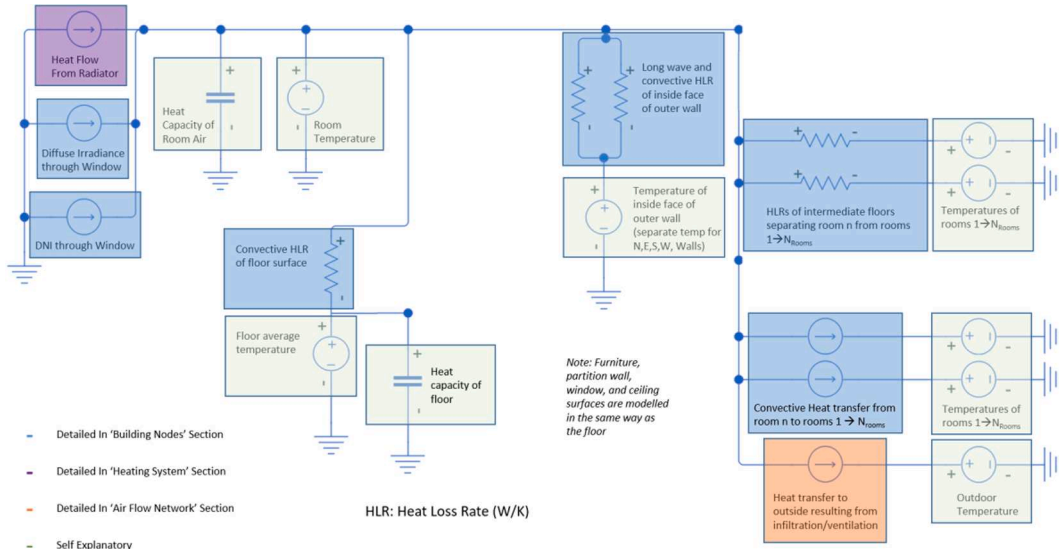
Heat Flow From Radiator

Diffuse Irradiance through Window

DNI through Window

+

Heat Capacity of Room Air

+ −

Room Temperature

+ +

Long wave and convective HLR of inside face of outer wall

+

Temperature of inside face of outer wall (separate temp for N,E,S,W, Walls)

+ -

+ -

HLRs of intermediate floors separating room n from rooms 1→$N_{Rooms}$

+ -

+ -

Temperatures of rooms 1→$N_{Rooms}$

Convective HLR of floor surface

+

Floor average temperature

+

Heat capacity of floor

Note: Furniture, partition wall, window, and ceiling surfaces are modelled in the same way as the floor

Convective Heat transfer from room n to rooms 1 → $N_{rooms}$

+ -

+ -

Temperatures of rooms 1→$N_{Rooms}$

Heat transfer to outside resulting from infiltration/ventilation

+ -

Outdoor Temperature

Detailed In 'Building Nodes' Section

Detailed In 'Heating System' Section

Detailed In 'Air Flow Network' Section

Self Explanatory

HLR: Heat Loss Rate (W/K)